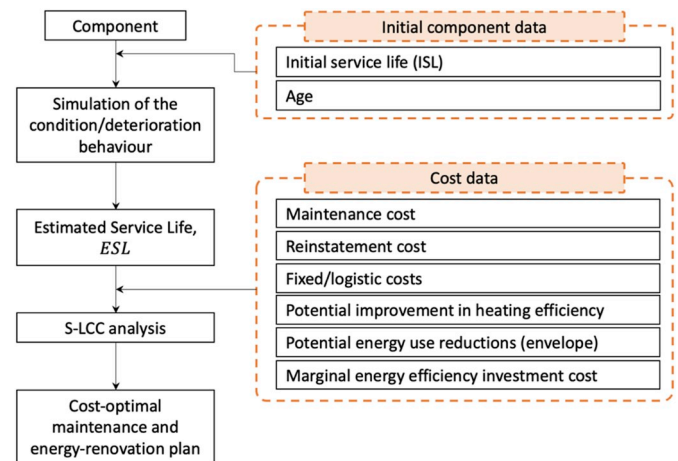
Component

Simulation of the condition/deterioration behaviour

Estimated Service Life, $ESL$

S-LCC analysis

Cost-optimal maintenance and energy-renovation plan

Initial component data

Initial service life (ISL)

Age

Cost data

Maintenance cost

Reinstatement cost

Fixed/logistic costs

Potential improvement in heating efficiency

Potential energy use reductions (envelope)

Marginal energy efficiency investment cost